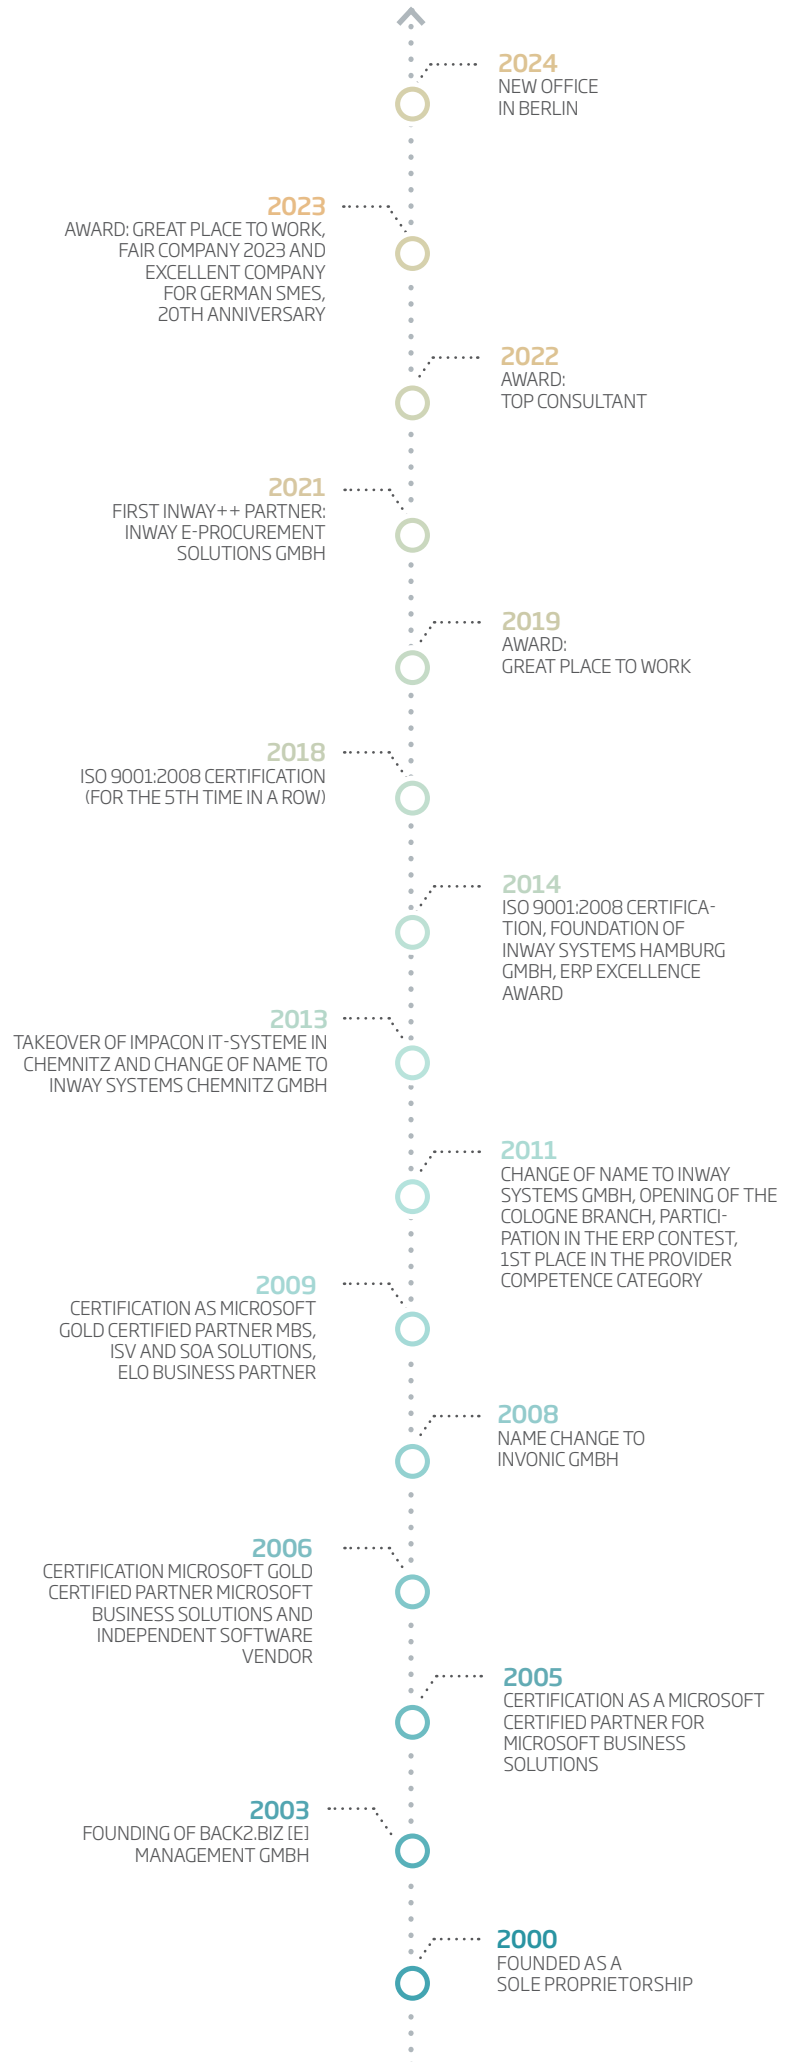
2024
NEW OFFICE IN BERLIN

2023
AWARD: GREAT PLACE TO WORK, FAIR COMPANY 2023 AND EXCELLENT COMPANY FOR GERMAN SMES, 20TH ANNIVERSARY

2022
AWARD: TOP CONSULTANT

2021
FIRST INWAY++ PARTNER: INWAY E-PROCUREMENT SOLUTIONS GMBH

2019
AWARD: GREAT PLACE TO WORK

2018
ISO 9001:2008 CERTIFICATION (FOR THE 5TH TIME IN A ROW)

2014
ISO 9001:2008 CERTIFICATION, FOUNDATION OF INWAY SYSTEMS HAMBURG GMBH, ERP EXCELLENCE AWARD

2013
TAKEOVER OF IMPACON IT-SYSTEME IN CHEMNITZ AND CHANGE OF NAME TO INWAY SYSTEMS CHEMNITZ GMBH

2011
CHANGE OF NAME TO INWAY SYSTEMS GMBH, OPENING OF THE COLOGNE BRANCH, PARTICIPATION IN THE ERP CONTEST, 1ST PLACE IN THE PROVIDER COMPETENCE CATEGORY

2009
CERTIFICATION AS MICROSOFT GOLD CERTIFIED PARTNER MBS, ISV AND SOA SOLUTIONS, ELO BUSINESS PARTNER

2008
NAME CHANGE TO INVONIC GMBH

2006
CERTIFICATION MICROSOFT GOLD CERTIFIED PARTNER MICROSOFT BUSINESS SOLUTIONS AND INDEPENDENT SOFTWARE VENDOR

2005
CERTIFICATION AS A MICROSOFT CERTIFIED PARTNER FOR MICROSOFT BUSINESS SOLUTIONS

2003
FOUNDING OF BACK2.BIZ [E] MANAGEMENT GMBH

2000
FOUNDED AS A SOLE PROPRIETORSHIP